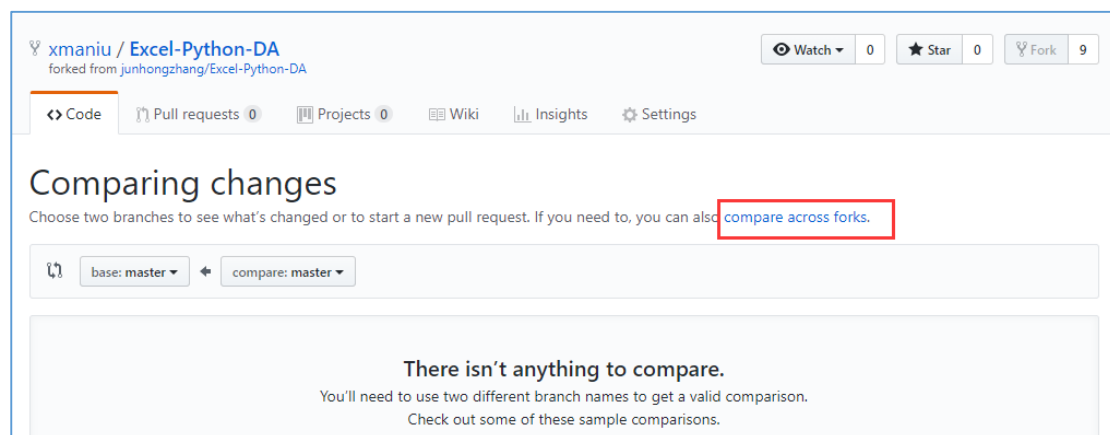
xmaniu / Excel-Python-DA
forked from junhongzhang/Excel-Python-DA

Watch 0 Star 0 Fork 9

<> Code Pull requests 0 Projects 0 Wiki Insights Settings

Comparing changes

Choose two branches to see what's changed or to start a new pull request. If you need to, you can also compare across forks.

base: master ← compare: master

There isn't anything to compare.

You'll need to use two different branch names to get a valid comparison.

Check out some of these sample comparisons.